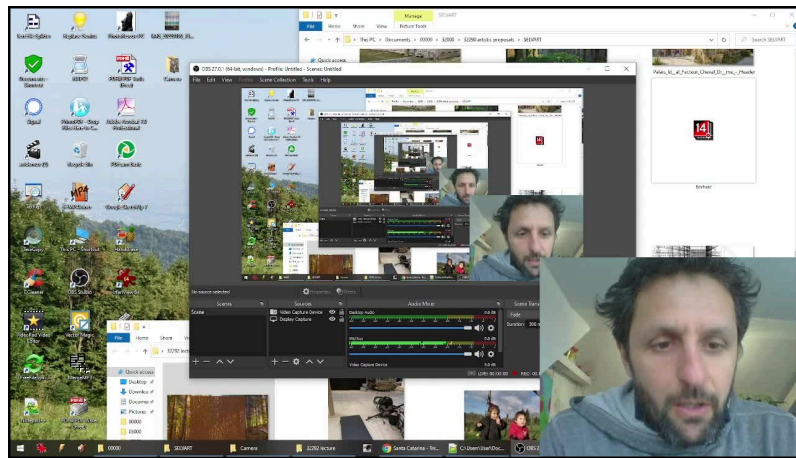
Manage
SEUART
File
Home
Share
View
Picture Tools
This PC > Documents > 00000 > 32000 > 32260 artistic proposals > SEUART
Search SEUART
Quick access
OBS 27.0.1 (64-bit, windows) - Profile: Untitled - Scenes: Untitled
File Edit View Profiles Scene Collection Tools Help
Palais_to_al_Fuclese_Chenal_D_mc_Hoeder
No source selected
Properties
Filters
Scenes
Sources
Audio Mixer
Scene Transitions
Scene
Video Capture Device
Display Capture
Desktop Audio
Mic/Aux
Video Capture Device
Fade
Duration 300 ms
LIVE: 00:00:00
REC: 00:0
Home
Share
View
32792 lecture
Quick access
Desktop
Downloads
Documents
Pictures
00000
35000
00000
SEUART
Camera
32292 lecture
Santa Catarina
C:\Users\User\Doc
OBS 2